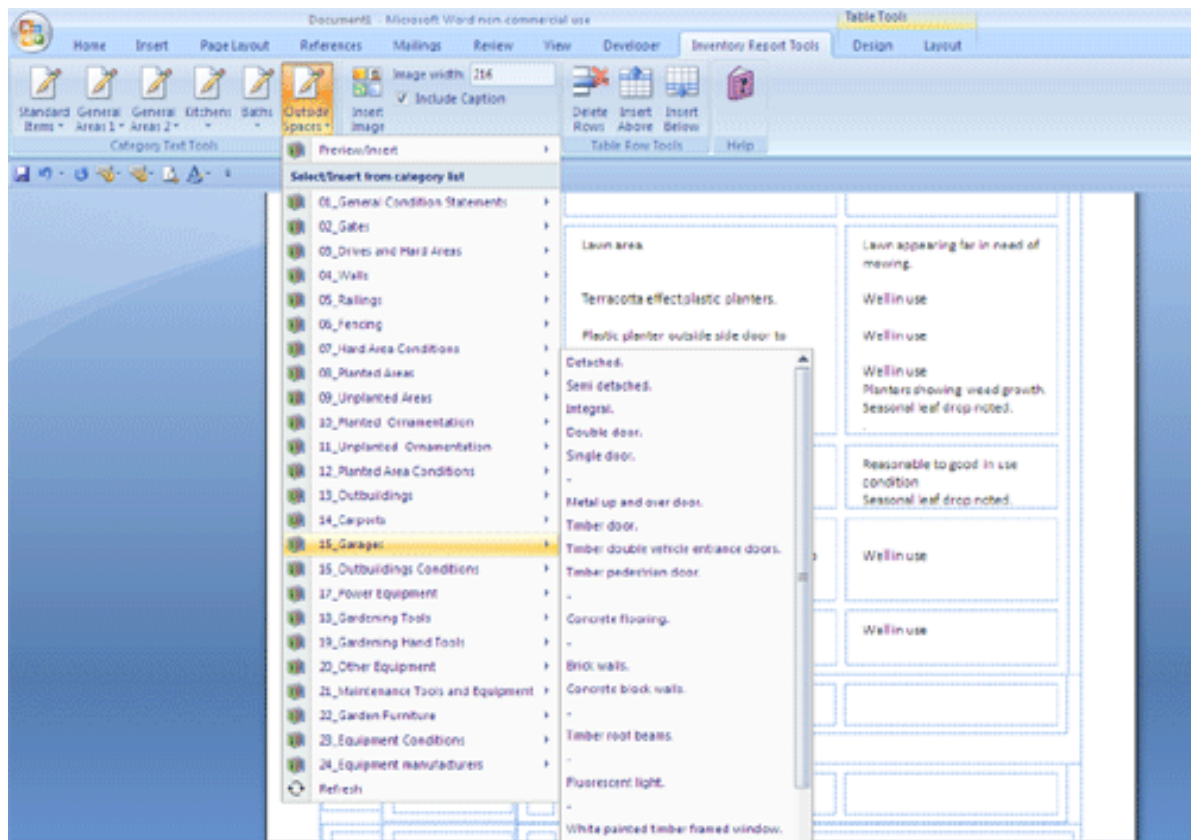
Document1 - Microsoft Word non-commercial use

Table Tools

Home Insert Page Layout References Mailings Review View Developer Inventory Report Tools Design Layout

Standard Items General Areas 1 General Areas 2 Kitchens Baths Outside Spaces Insert Image Image width 216 Include Caption Delete Rows Insert Above Insert Below

Category Text Tools Table Row Tools Help

Preview/Insert

Select/Insert from category list

01_General Condition Statements
02_Gates
03_Drives and Hard Areas
04_Walls
05_Railings
06_Fencing
07_Hard Area Conditions
08_Planted Areas
09_Unplanted Areas
10_Planted Ornamentation
11_Unplanted Ornamentation
12_Planted Area Conditions
13_Outbuildings
14_Carports
15_Garages
16_Outbuildings Conditions
17_Power Equipment
18_Gardening Tools
19_Gardening Hand Tools
20_Other Equipment
21_Maintenance Tools and Equipment
22_Garden Furniture
23_Equipment Conditions
24_Equipment manufacturers
Refresh

Detached.
Semi detached.
Integral.
Double door.
Single door.
-
Metal up and over door.
Timber door.
Timber double vehicle entrance doors.
Timber pedestrian door.
-
Concrete flooring.
-
Brick walls.
Concrete block walls.
-
Timber roof beams.
-
Fluorescent light.
-
White painted timber framed window.

Lawn area.

Lawn appearing far in need of mowing.

Terracotta effect plastic planters.

Well in use

Plastic planter outside side door to

Well in use

Well in use
Planters showing weed growth.
Seasonal leaf drop noted.

Reasonable to good in use condition
Seasonal leaf drop noted.

Well in use

Well in use